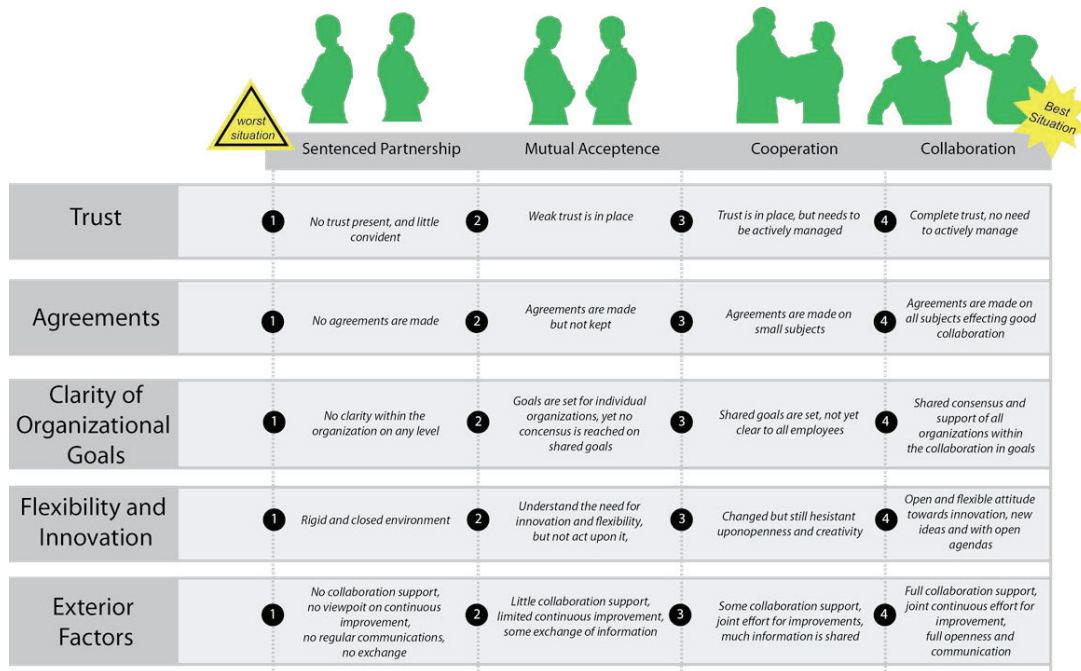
worst situation

Best Situation

| | Sentenced Partnership | Mutual Acceptence | Cooperation | Collaboration |
|---|---|---|---|---|
| Trust | 1 No trust present, and little convident | 2 Weak trust is in place | 3 Trust is in place, but needs to be actively managed | 4 Complete trust, no need to actively manage |
| Agreements | 1 No agreements are made | 2 Agreements are made but not kept | 3 Agreements are made on small subjects | 4 Agreements are made on all subjects effecting good collaboration |
| Clarity of Organizational Goals | 1 No clarity within the organization on any level | 2 Goals are set for individual organizations, yet no concensus is reached on shared goals | 3 Shared goals are set, not yet clear to all employees | 4 Shared consensus and support of all organizations within the collaboration in goals |
| Flexibility and Innovation | 1 Rigid and closed environment | 2 Understand the need for innovation and flexibility, but not act upon it, | 3 Changed but still hesistant uponopenness and creativity | 4 Open and flexible attitude towards innovation, new ideas and with open agendas |
| Exterior Factors | 1 No collaboration support, no viewpoit on continuous improvement, no regular communications, no exchange | 2 Little collaboration support, limited continuous improvement, some exchange of information | 3 Some collaboration support, joint effort for improvements, much information is shared | 4 Full collaboration support, joint continuous effort for improvement, full openness and communication |